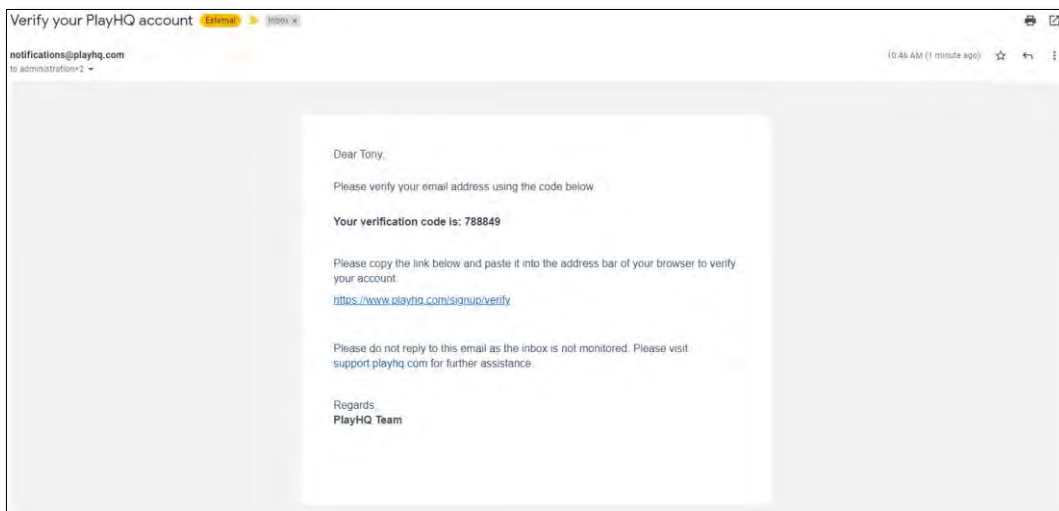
Verify your PlayHQ account External Inbox x

notifications@playhq.com
to administration+2

10:46 AM (1 minute ago)

Dear Tony,

Please verify your email address using the code below.

**Your verification code is: 788849**

Please copy the link below and paste it into the address bar of your browser to verify your account.

https://www.playhq.com/signup/verify

Please do not reply to this email as the inbox is not monitored. Please visit support.playhq.com for further assistance.

Regards,
**PlayHQ Team**